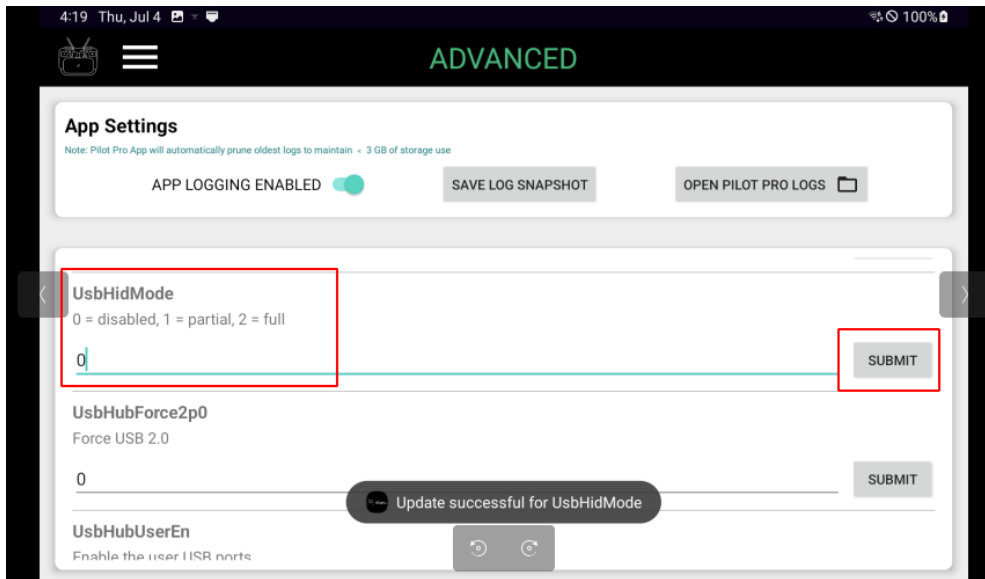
4:19 Thu, Jul 4

100%

ADVANCED

App Settings

Note: Pilot Pro App will automatically prune oldest logs to maintain < 3 GB of storage use

APP LOGGING ENABLED

SAVE LOG SNAPSHOT

OPEN PILOT PRO LOGS

UsbHidMode

0 = disabled, 1 = partial, 2 = full

0

SUBMIT

UsbHubForce2p0

Force USB 2.0

0

SUBMIT

Update successful for UsbHidMode

UsbHubUserEn

Enable the user USB ports